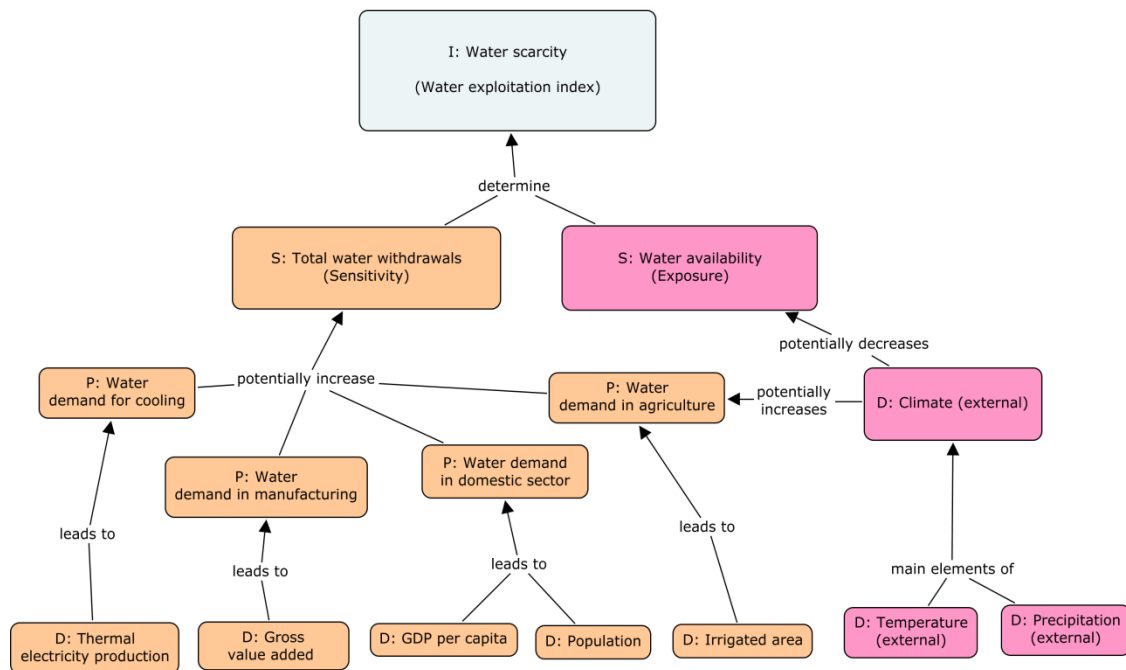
I: Water scarcity

(Water exploitation index)

determine

S: Total water withdrawals (Sensitivity)

S: Water availability (Exposure)

potentially decreases

P: Water demand for cooling

potentially increase

P: Water demand in agriculture

potentially increases

D: Climate (external)

P: Water demand in manufacturing

P: Water demand in domestic sector

leads to

leads to

leads to

leads to

main elements of

D: Thermal electricity production

D: Gross value added

D: GDP per capita

D: Population

D: Irrigated area

D: Temperature (external)

D: Precipitation (external)